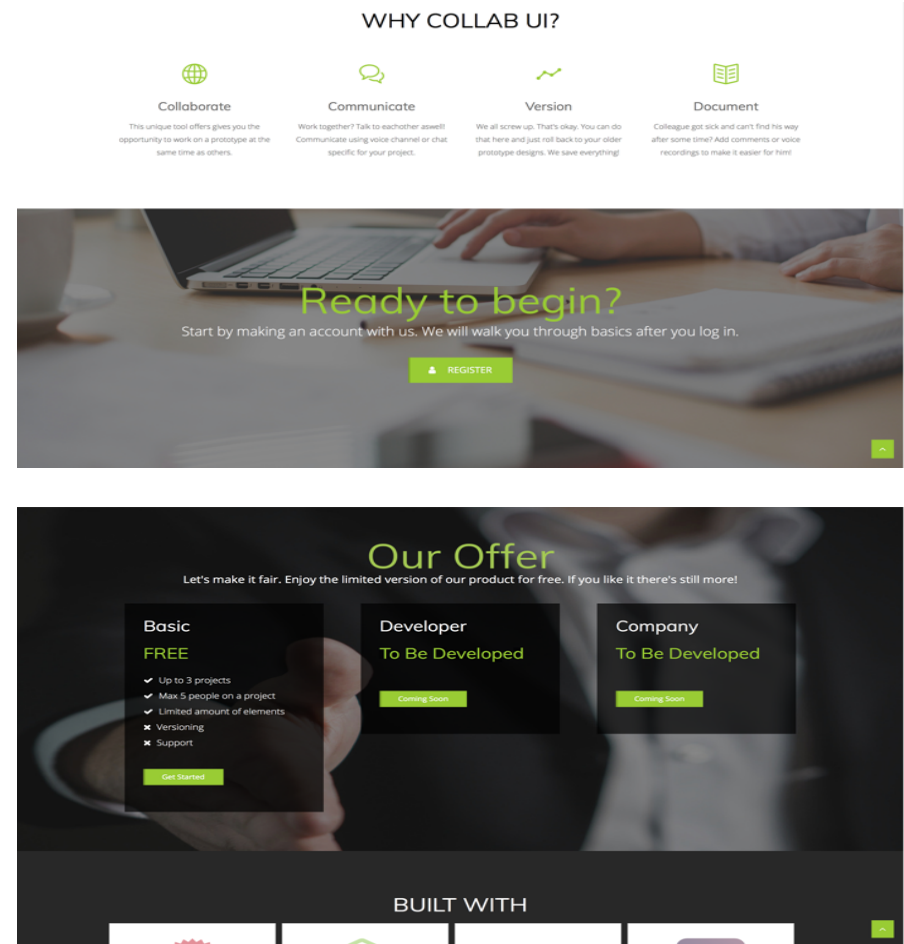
WHY COLLAB UI?

Collaborate

This unique tool offers gives you the opportunity to work on a prototype at the same time as others.

Communicate

Work together? Talk to eachother aswell! Communicate using voice channel or chat specific for your project.

Version

We all screw up. That's okay. You can do that here and just roll back to your older prototype designs. We save everything!

Document

Colleague got sick and can't find his way after some time? Add comments or voice recordings to make it easier for him!

Ready to begin?

Start by making an account with us. We will walk you through basics after you log in.

REGISTER

Our Offer

Let's make it fair. Enjoy the limited version of our product for free. If you like it there's still more!

Basic

FREE

Up to 3 projects
Max 5 people on a project
Limited amount of elements
Versioning
Support

Get Started

Developer

To Be Developed

Coming Soon

Company

To Be Developed

Coming Soon

BUILT WITH